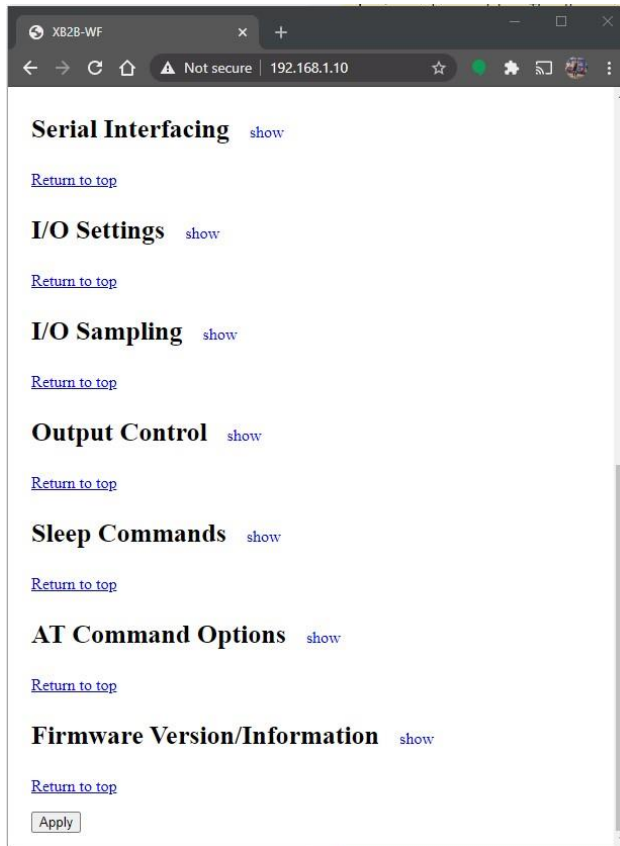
XB2B-WF

Not secure | 192.168.1.10

Serial Interfacing show

Return to top

I/O Settings show

Return to top

I/O Sampling show

Return to top

Output Control show

Return to top

Sleep Commands show

Return to top

AT Command Options show

Return to top

Firmware Version/Information show

Return to top

Apply